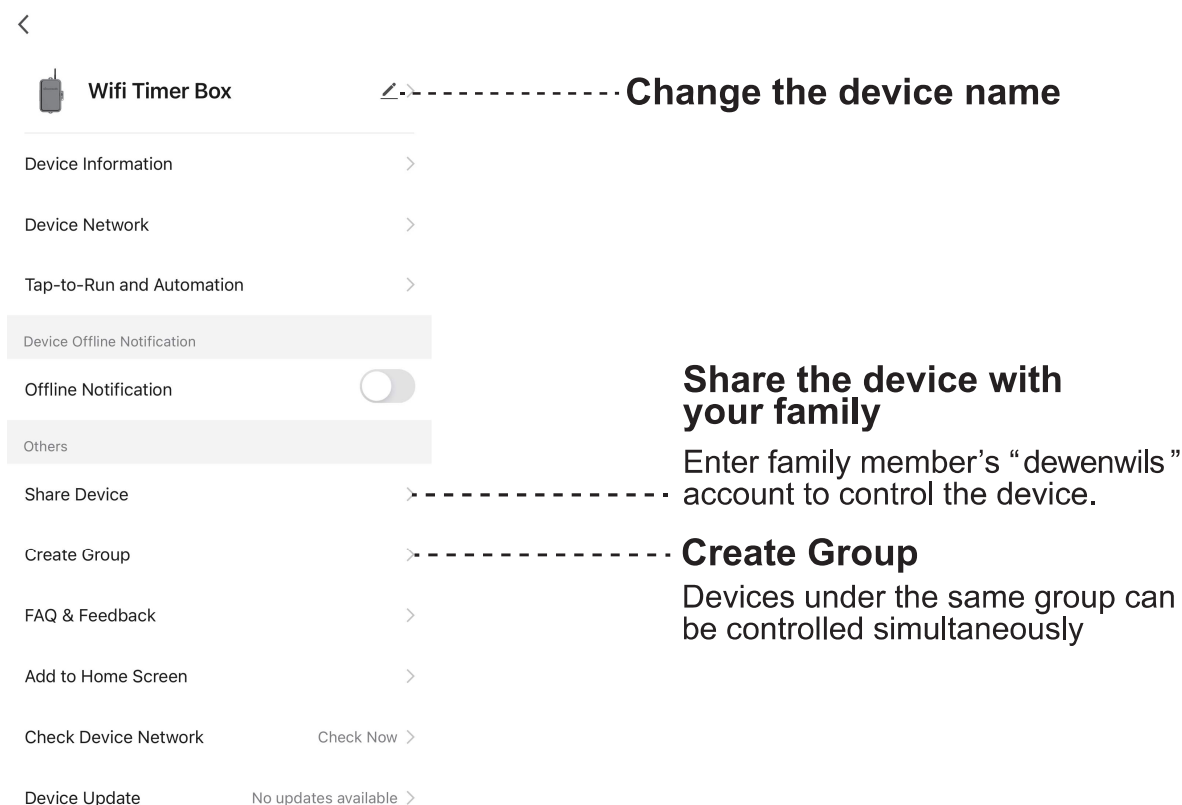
<

Wifi Timer Box

Change the device name

Device Information >

Device Network >

Tap-to-Run and Automation >

Device Offline Notification

Offline Notification

Share the device with your family

Enter family member's "dewenwils" account to control the device.

Others

Share Device >

Create Group >

Create Group

Devices under the same group can be controlled simultaneously

FAQ & Feedback >

Add to Home Screen >

Check Device Network Check Now >

Device Update No updates available >